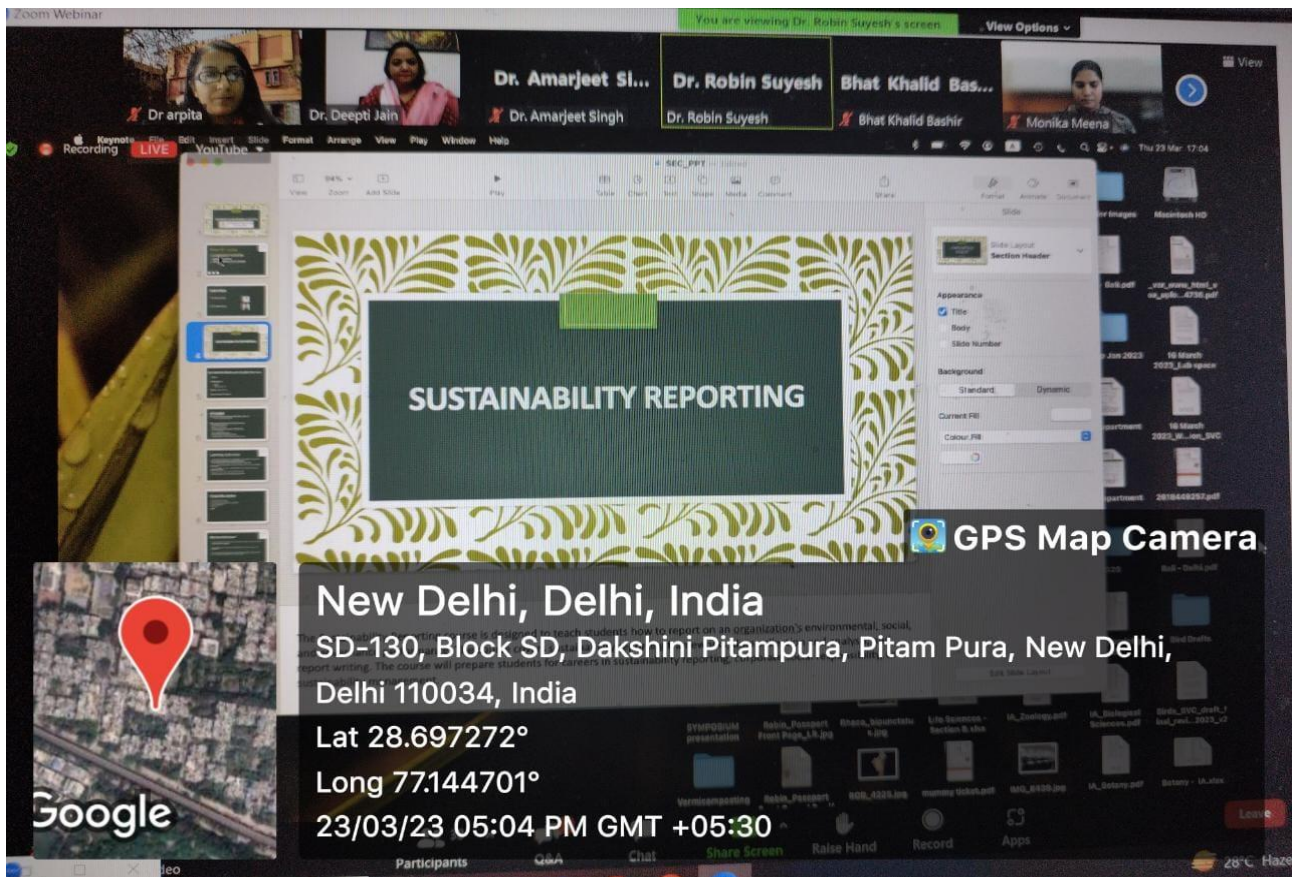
Zoom Webinar

You are viewing Dr. Robin Suyesh's screen

View Options

View

Dr arpita

Dr. Deepti Jain

Dr. Amarjeet Si...

Dr. Amarjeet Singh

Dr. Robin Suyesh

Dr. Robin Suyesh

Bhat Khalid Bas...

Bhat Khalid Bashir

Monika Meena

Recording

LIVE

YouTube

Keynote File Edit Insert Slide Format Arrange View Play Window Help

Thu 23 Mar 17:04

SEC_PPT

View Zoom Add Slide Play Table Chart Text Shape Media Comment Share Format Animate Document

Slide

Slide Layout
Section Header

Appearance

Title

Body

Slide Number

Background

Standard

Dynamic

Current Fill

Colour Fill

SUSTAINABILITY REPORTING

The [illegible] course is designed to teach students how to report on an organization's environmental, social, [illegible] report writing. The course will prepare students for careers in sustainability reporting, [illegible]

Macintosh HD

GPS Map Camera

New Delhi, Delhi, India

SD-130, Block SD, Dakshini Pitampura, Pitam Pura, New Delhi, Delhi 110034, India

Lat 28.697272°

Long 77.144701°

23/03/23 05:04 PM GMT +05:30

Google

SYMPOSIUM presentation

Robin_Passport Front Page_Lh.jpg

Life Sciences - Section B.xlsx

IA_Zoology.pdf

IA_Biological Sciences.pdf

Vermicomposting

Robin_Passport

IA_Botany.pdf

Botany - IA.xlsx

Participants

Q&A

Chat

Share Screen

Raise Hand

Record

Apps

Leave

28°C Haze